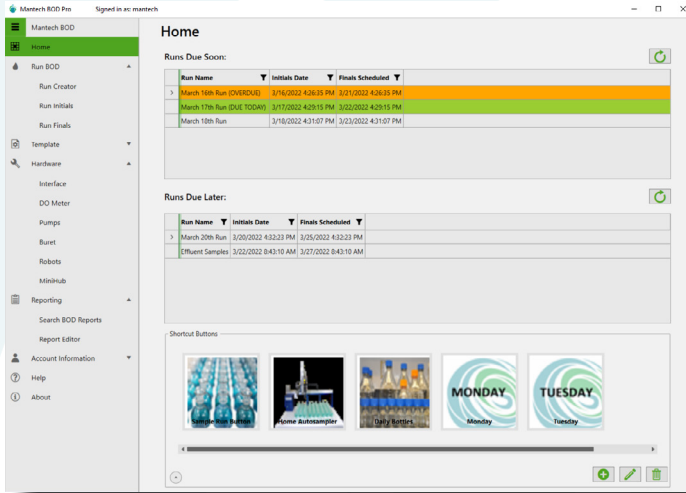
Mantech BOD Pro Signed in as: mantech

Mantech BOD
Home
Run BOD
Run Creator
Run Initials
Run Finals
Template
Hardware
Interface
DO Meter
Pumps
Buret
Robots
MiniHub
Reporting
Search BOD Reports
Report Editor
Account Information
Help
About

Home

Runs Due Soon:

| Run Name | Initials Date | Finals Scheduled |
|---|---|---|
| March 16th Run (OVERDUE) | 3/16/2022 4:26:35 PM | 3/21/2022 4:26:35 PM |
| March 17th Run (DUE TODAY) | 3/17/2022 4:29:15 PM | 3/22/2022 4:29:15 PM |
| March 18th Run | 3/18/2022 4:31:07 PM | 3/23/2022 4:31:07 PM |

Runs Due Later:

| Run Name | Initials Date | Finals Scheduled |
|---|---|---|
| March 20th Run | 3/20/2022 4:32:23 PM | 3/25/2022 4:32:23 PM |
| Effluent Samples | 3/22/2022 8:43:10 AM | 3/27/2022 8:43:10 AM |

Shortcut Buttons

Sample Run Button
Home Autosampler
Daily Bottles
MONDAY
Monday
TUESDAY
Tuesday